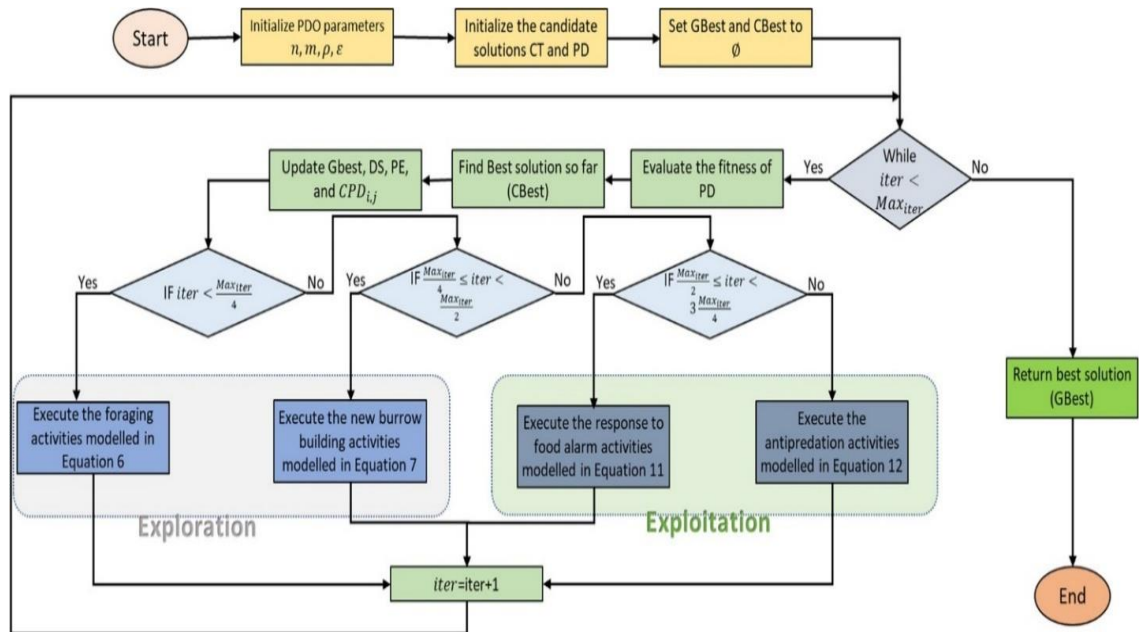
Start

Initialize PDO parameters $n, m, \rho, \varepsilon$

Initialize the candidate solutions CT and PD

Set GBest and CBest to $\emptyset$

While $iter < Max_{iter}$

Yes

No

Evaluate the fitness of PD

Find Best solution so far (CBest)

Update Gbest, DS, PE, and $CPD_{i,j}$

IF $iter < \frac{Max_{iter}}{4}$

Yes

No

IF $\frac{Max_{iter}}{4} \leq iter < \frac{Max_{iter}}{2}$

Yes

No

IF $\frac{Max_{iter}}{2} \leq iter < 3\frac{Max_{iter}}{4}$

Yes

No

Execute the foraging activities modelled in Equation 6

Execute the new burrow building activities modelled in Equation 7

Exploration

Execute the response to food alarm activities modelled in Equation 11

Execute the antipredation activities modelled in Equation 12

Exploitation

Return best solution (GBest)

$iter$=iter+1

End